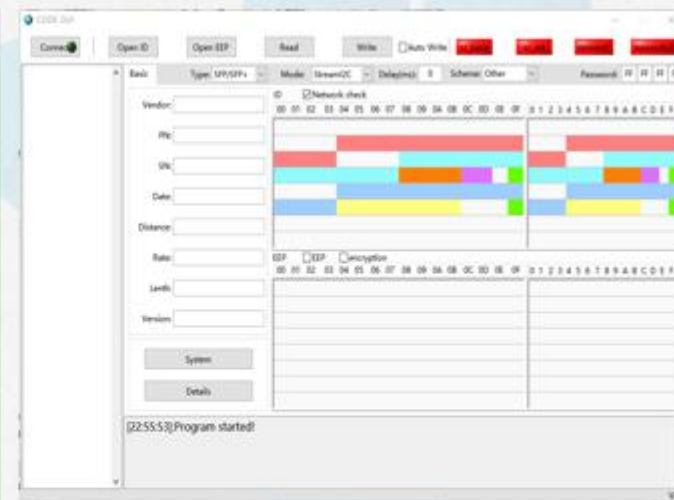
CODE GUI

Connect | Open ID | Open EEP | Read | Write | Auto Write

Basic | Type: SFP/SFP+ | Mode: Stream I2C | Delay(ms): 0 | Scheme: Other | Password: FF FF FF

Vendor:
PN:
SN:
Date:
Distance:
Rate:
Lenth:
Version:

ID | Network check
00 01 02 03 04 05 06 07 08 09 0A 0B 0C 0D 0E 0F | 0 1 2 3 4 5 6 7 8 9 A B C D E F

EEP | EEP | encryption
00 01 02 03 04 05 06 07 08 09 0A 0B 0C 0D 0E 0F | 0 1 2 3 4 5 6 7 8 9 A B C D E F

System
Details

[22:55:53]Program started!